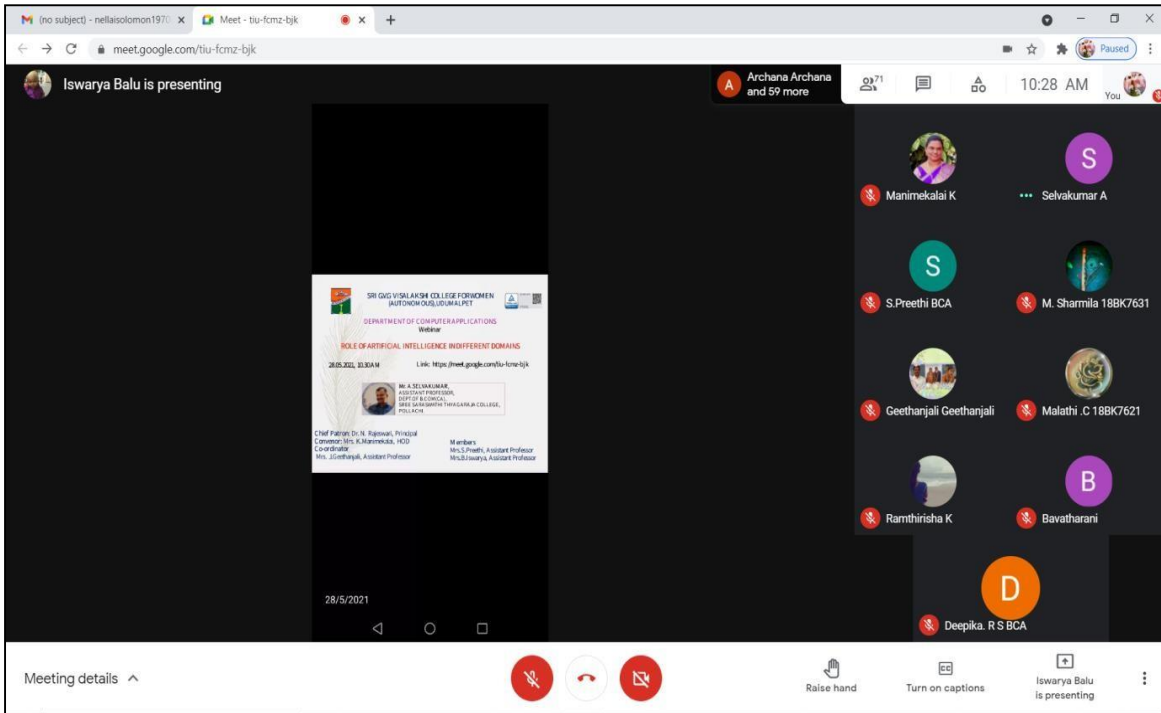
(no subject) - nellaisolomon1970 × Meet - tiu-fcmz-bjk × +

meet.google.com/tiu-fcmz-bjk

Paused

Iswarya Balu is presenting

Archana Archana and 59 more

71

10:28 AM

You

SRI GVG VISALAKSHI COLLEGE FOR WOMEN (AUTONOMOUS), UDUMALPET

DEPARTMENT OF COMPUTER APPLICATIONS

Webinar

ROLE OF ARTIFICIAL INTELLIGENCE IN DIFFERENT DOMAINS

28.05.2021, 10.30 A.M

Link: https://meet.google.com/tiu-fcmz-bjk

Mr. A. SELVAKUMAR, ASSISTANT PROFESSOR, DEPT OF B.COM(CA), SREE SARASWATHI THYAGARAJA COLLEGE, POLLACHI.

Chief Patron: Dr. N. Rajeswari, Principal
Convenor: Mrs. K. Manimekalai, HOD
Co-ordinator
Mrs. J. Geethanjali, Assistant Professor

Members
Mrs. S. Preethi, Assistant Professor
Mrs. B. Iswarya, Assistant Professor

28/5/2021

Manimekalai K

S
Selvakumar A

S
S.Preethi BCA

M. Sharmila 18BK7631

Geethanjali Geethanjali

Malathi .C 18BK7621

Ramthirisha K

B
Bavatharani

D
Deepika. R S BCA

Meeting details

Raise hand

Turn on captions

Iswarya Balu is presenting